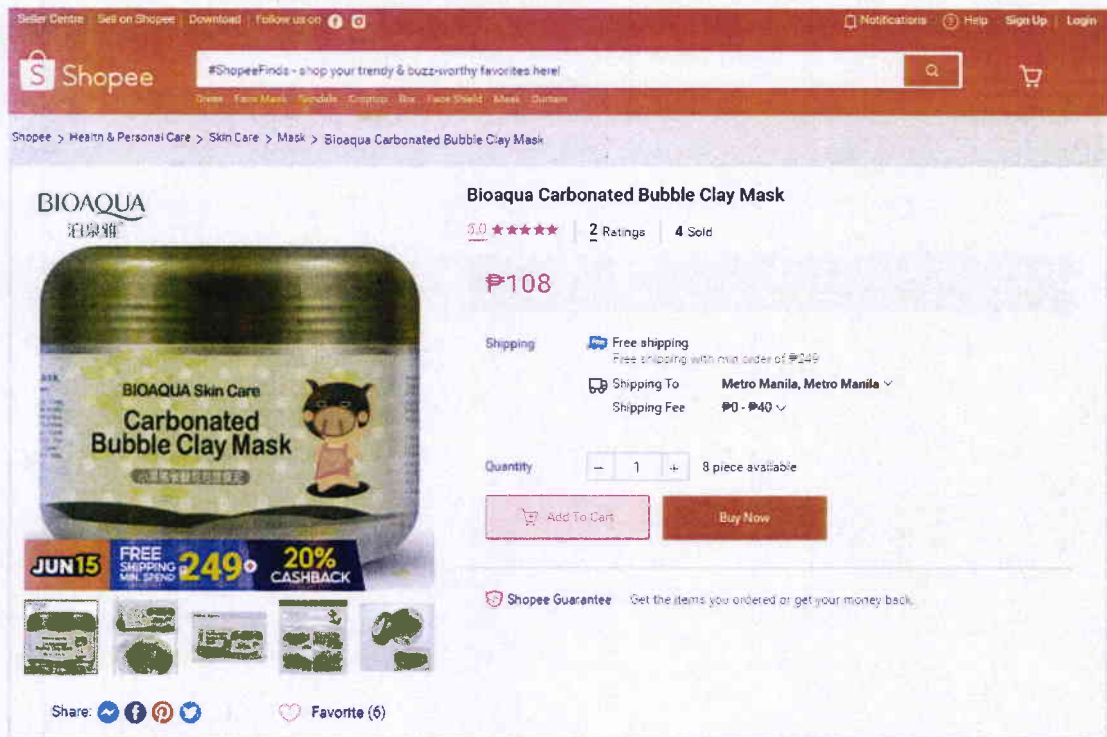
Seller Centre | Sell on Shopee | Download | Follow us on

Notifications | Help | Sign Up | Login

Shopee

#ShopeeFinds - shop your trendy & buzz-worthy favorites here!

Dress Face Mask Sandals Croptop Bra Face Shield Mask Curtain

Shopee > Health & Personal Care > Skin Care > Mask > Bioaqua Carbonated Bubble Clay Mask

BIOAQUA
泊泉雅

BIOAQUA Skin Care
Carbonated Bubble Clay Mask

JUN15 FREE SHIPPING MIN. SPEND 249 20% CASHBACK

Share:

Favorite (6)

Bioaqua Carbonated Bubble Clay Mask

5.0 ★★★★★ | 2 Ratings | 4 Sold

₱108

Shipping

Free shipping
Free shipping with min order of ₱249

Shipping To Metro Manila, Metro Manila
Shipping Fee ₱0 - ₱40

Quantity − 1 + 8 piece available

Add To Cart

Buy Now

Shopee Guarantee Get the items you ordered or get your money back.